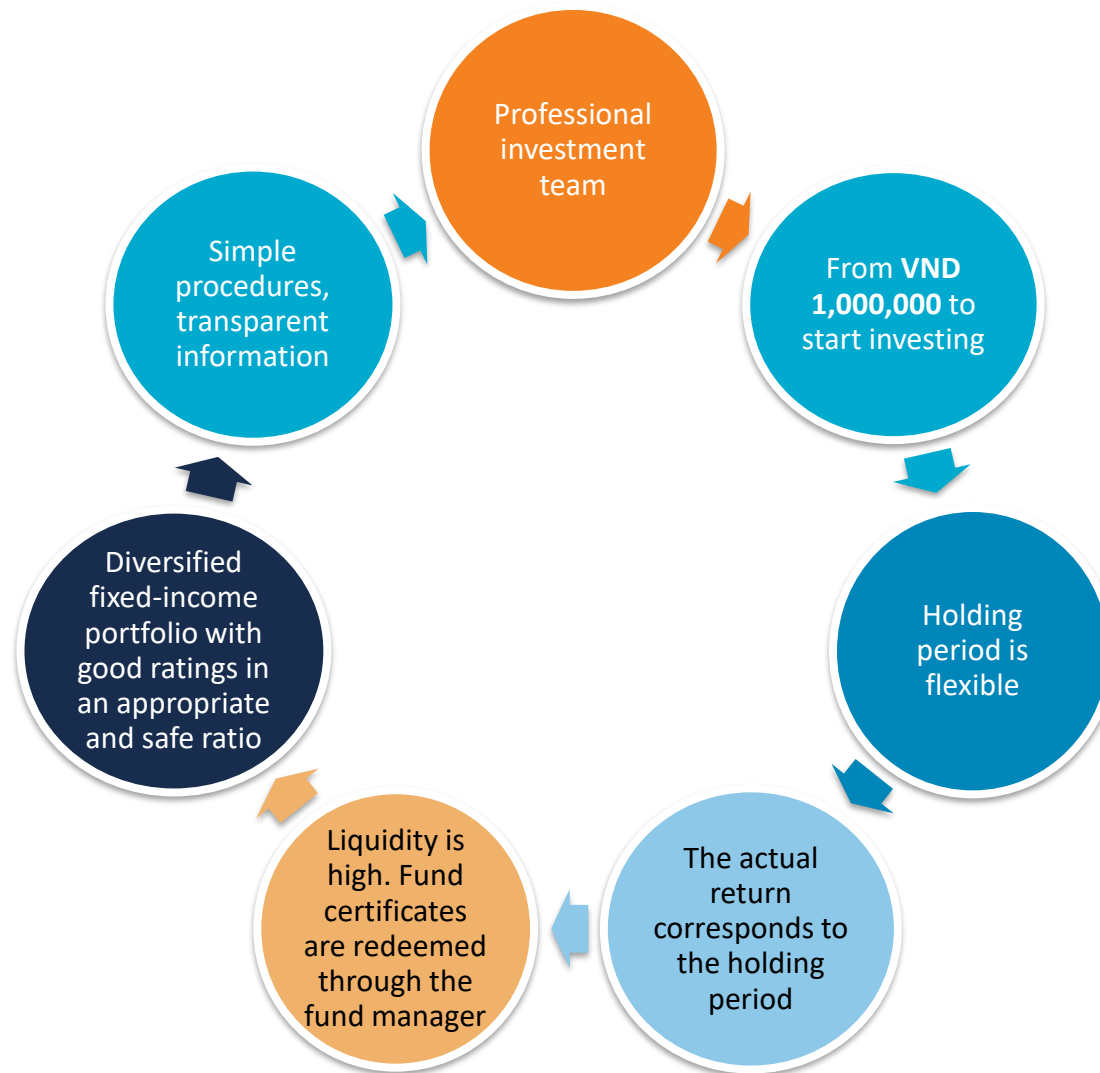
Professional investment team

From **VND 1,000,000** to start investing

Holding period is flexible

The actual return corresponds to the holding period

Liquidity is high. Fund certificates are redeemed through the fund manager

Diversified fixed-income portfolio with good ratings in an appropriate and safe ratio

Simple procedures, transparent information